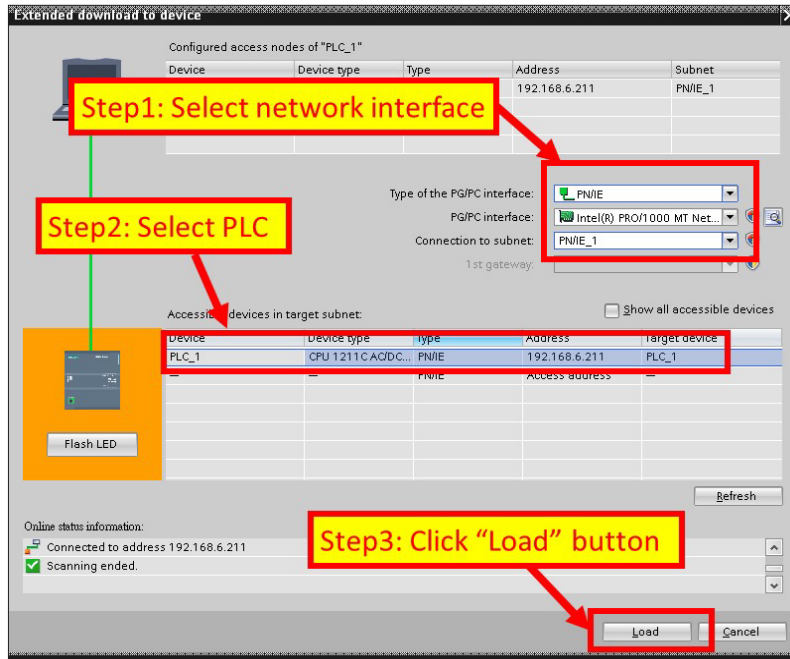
Extended download to device

Configured access nodes of "PLC_1"

| Device | Device type | Type | Address | Subnet |
|---|---|---|---|---|
| | | | 192.168.6.211 | PN/IE_1 |

Step1: Select network interface

Type of the PG/PC interface: PN/IE
PG/PC interface: Intel(R) PRO/1000 MT Net...
Connection to subnet: PN/IE_1
1st gateway:

Step2: Select PLC

Accessible devices in target subnet:
Show all accessible devices

| Device | Device type | Type | Address | Target device |
|---|---|---|---|---|
| PLC_1 | CPU 1211C AC/DC... | PN/IE | 192.168.6.211 | PLC_1 |
| — | — | PN/IE | Access address | — |

Flash LED

Refresh

Online status information:
Connected to address 192.168.6.211
Scanning ended.

Step3: Click "Load" button

Load
Cancel